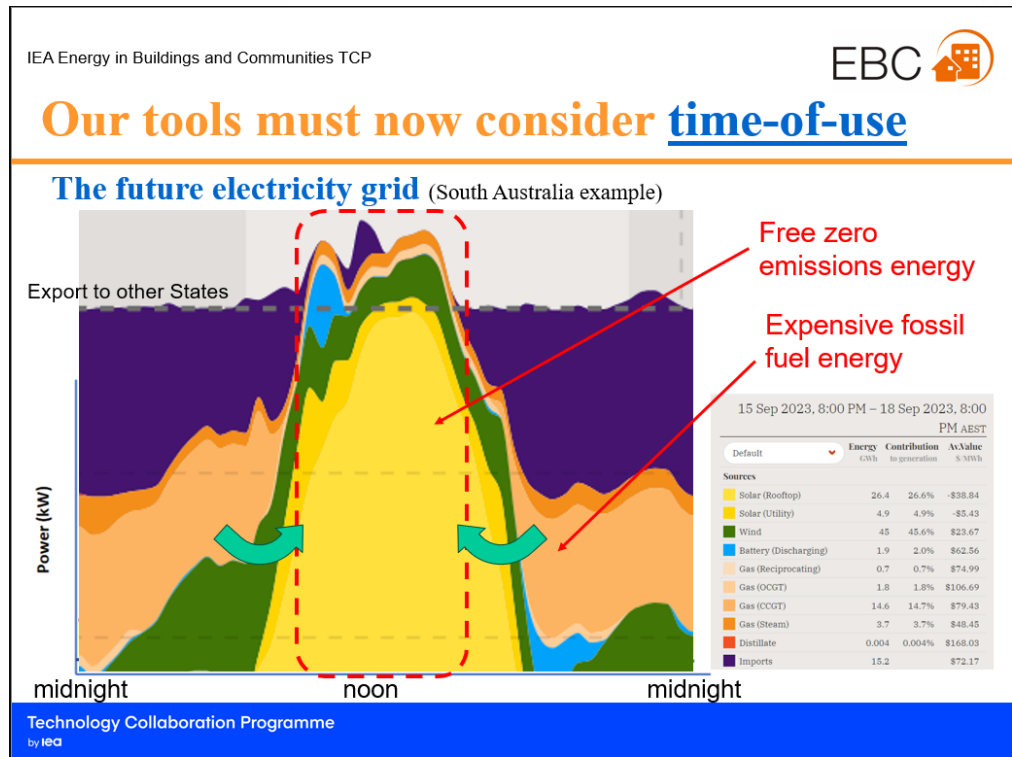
IEA Energy in Buildings and Communities TCP

EBC

Our tools must now consider time-of-use

The future electricity grid (South Australia example)

Free zero emissions energy

Expensive fossil fuel energy

Export to other States

Power (kW)

midnight

noon

midnight

15 Sep 2023, 8:00 PM – 18 Sep 2023, 8:00 PM AEST

| Default | Energy GWh | Contribution to generation | Av.Value $/MWh |
|---|---|---|---|
| Sources | | | |
| Solar (Rooftop) | 26.4 | 26.6% | -$38.84 |
| Solar (Utility) | 4.9 | 4.9% | -$5.43 |
| Wind | 45 | 45.6% | $23.67 |
| Battery (Discharging) | 1.9 | 2.0% | $62.56 |
| Gas (Reciprocating) | 0.7 | 0.7% | $74.99 |
| Gas (OCGT) | 1.8 | 1.8% | $106.69 |
| Gas (CCGT) | 14.6 | 14.7% | $79.43 |
| Gas (Steam) | 3.7 | 3.7% | $48.45 |
| Distillate | 0.004 | 0.004% | $168.03 |
| Imports | 15.2 | | $72.17 |

Technology Collaboration Programme
by iea